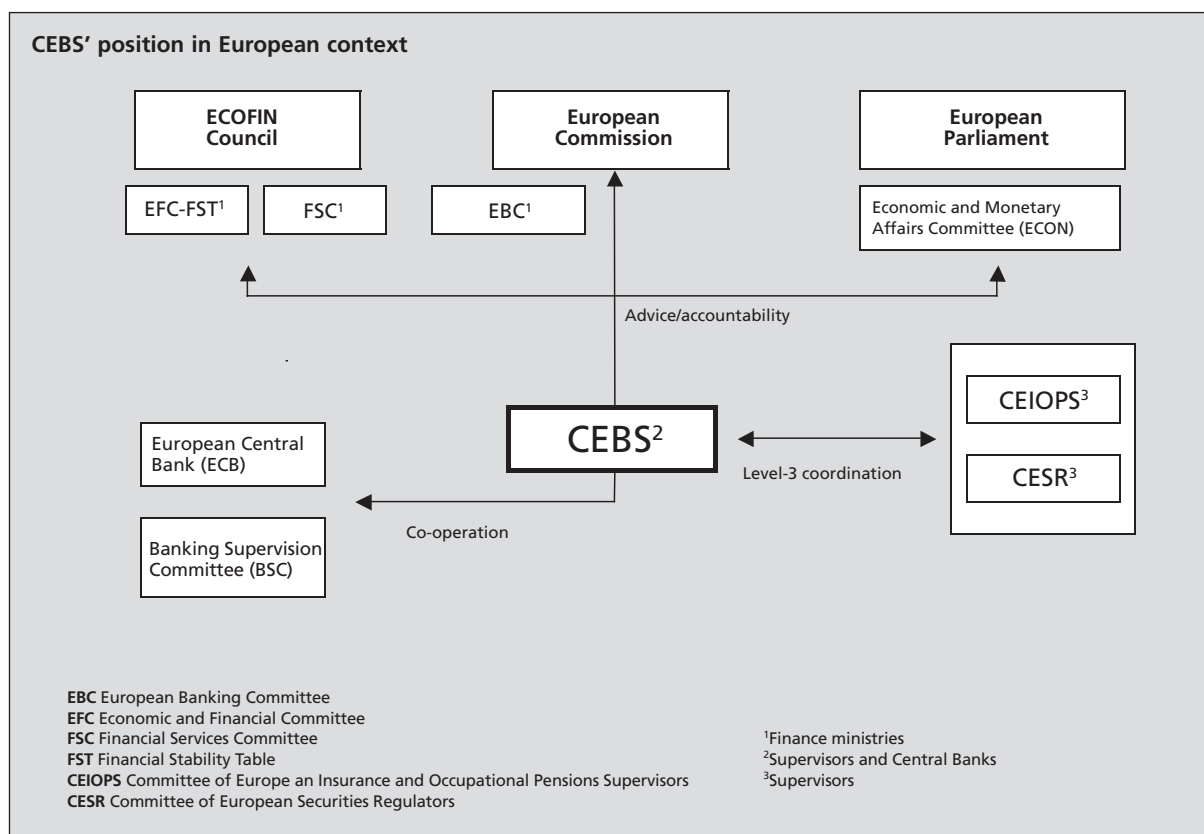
CEBS' position in European context

ECOFIN Council

European Commission

European Parliament

EFC-FST$^1$

FSC$^1$

EBC$^1$

Economic and Monetary Affairs Committee (ECON)

Advice/accountability

European Central Bank (ECB)

CEBS$^2$

CEIOPS$^3$

Level-3 coordination

CESR$^3$

Co-operation

Banking Supervision Committee (BSC)

EBC European Banking Committee
EFC Economic and Financial Committee
FSC Financial Services Committee
FST Financial Stability Table
CEIOPS Committee of Europe an Insurance and Occupational Pensions Supervisors
CESR Committee of European Securities Regulators

$^1$Finance ministries
$^2$Supervisors and Central Banks
$^3$Supervisors